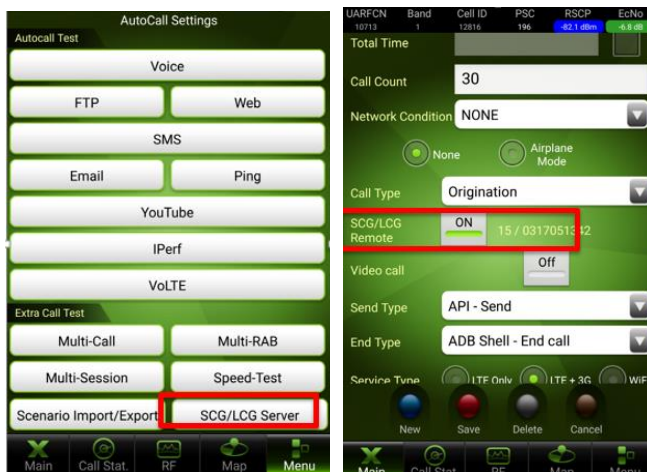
AutoCall Settings

Autocall Test

Voice

FTP

Web

SMS

Email

Ping

YouTube

IPerf

VoLTE

Extra Call Test

Multi-Call

Multi-RAB

Multi-Session

Speed-Test

Scenario Import/Export

SCG/LCG Server

Main

Call Stat.

RF

Map

Menu

| UARFCN | Band | Cell ID | PSC | RSCP | EcNo |
|---|---|---|---|---|---|
| 10713 | 1 | 12816 | 196 | -82.1 dBm | -6.8 dB |

Total Time

Call Count 30

Network Condition NONE

None

Airplane Mode

Call Type Origination

SCG/LCG Remote

ON

15 / 0317051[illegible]2

Video call

Off

Send Type API - Send

End Type ADB Shell - End call

Service Type LTE Only LTE + 3G WiF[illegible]

New

Save

Delete

Cancel

Main

Call Stat.

RF

Map

Menu